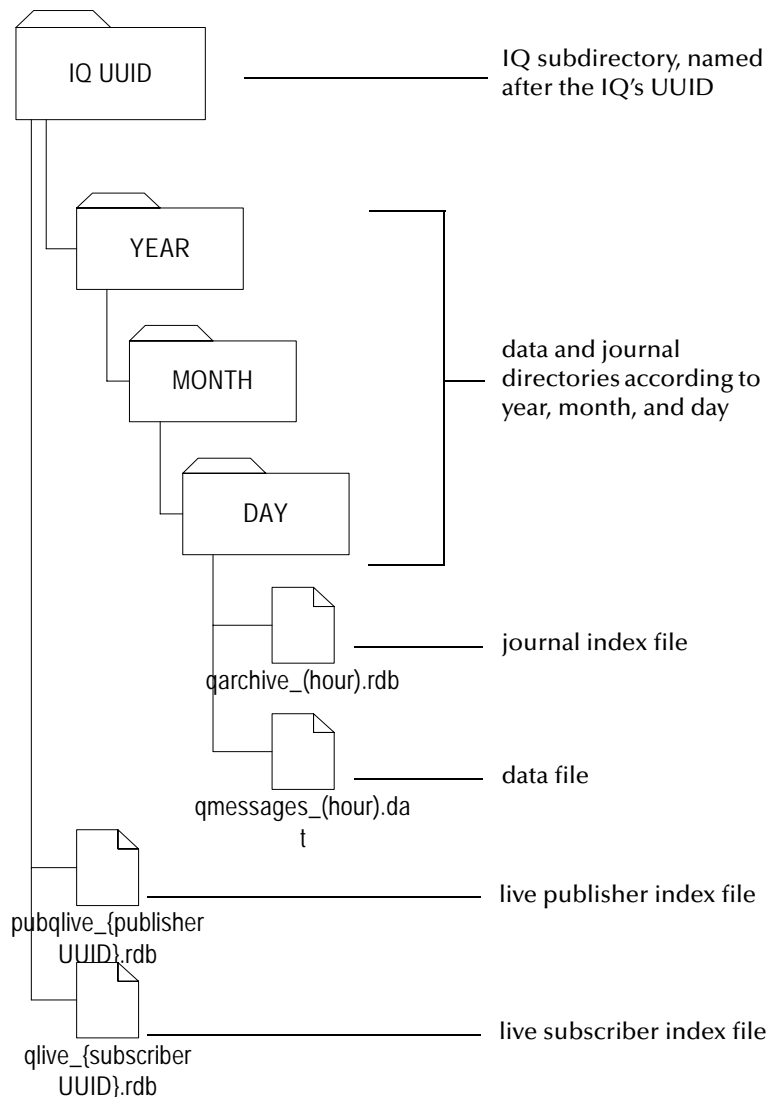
IQ UUID

IQ subdirectory, named after the IQ's UUID

YEAR

MONTH

DAY

data and journal directories according to year, month, and day

qarchive_(hour).rdb

journal index file

qmessages_(hour).dat

data file

pubqlive_{publisher UUID}.rdb

live publisher index file

qlive_{subscriber UUID}.rdb

live subscriber index file